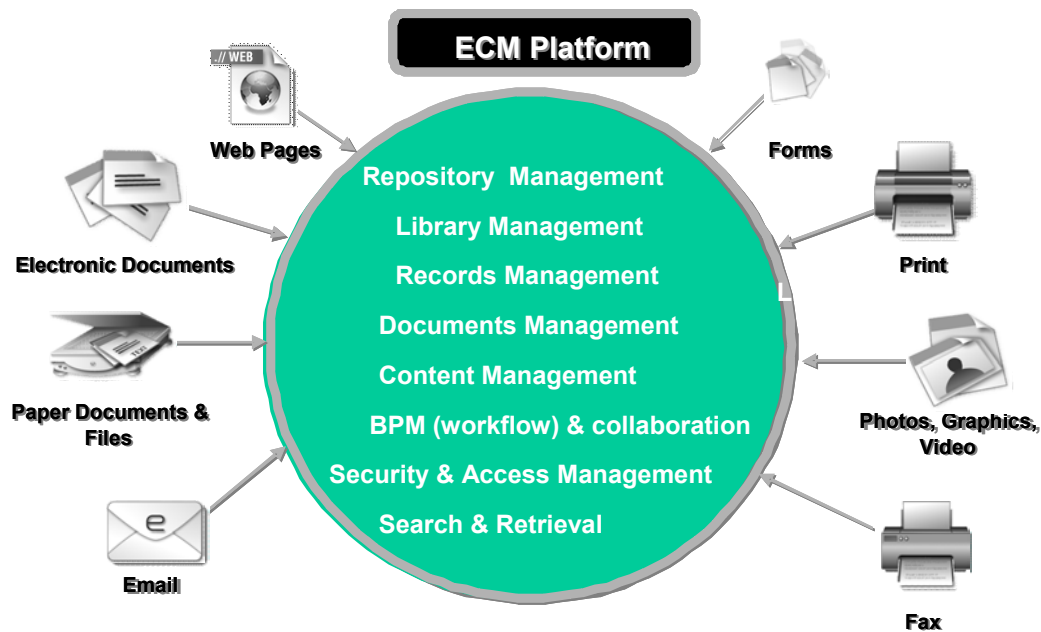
ECM Platform

WEB

Web Pages

Forms

Repository Management

Library Management

Records Management

Documents Management

Content Management

BPM (workflow) & collaboration

Security & Access Management

Search & Retrieval

Electronic Documents

Print

L

Paper Documents & Files

Photos, Graphics, Video

e

Email

Fax